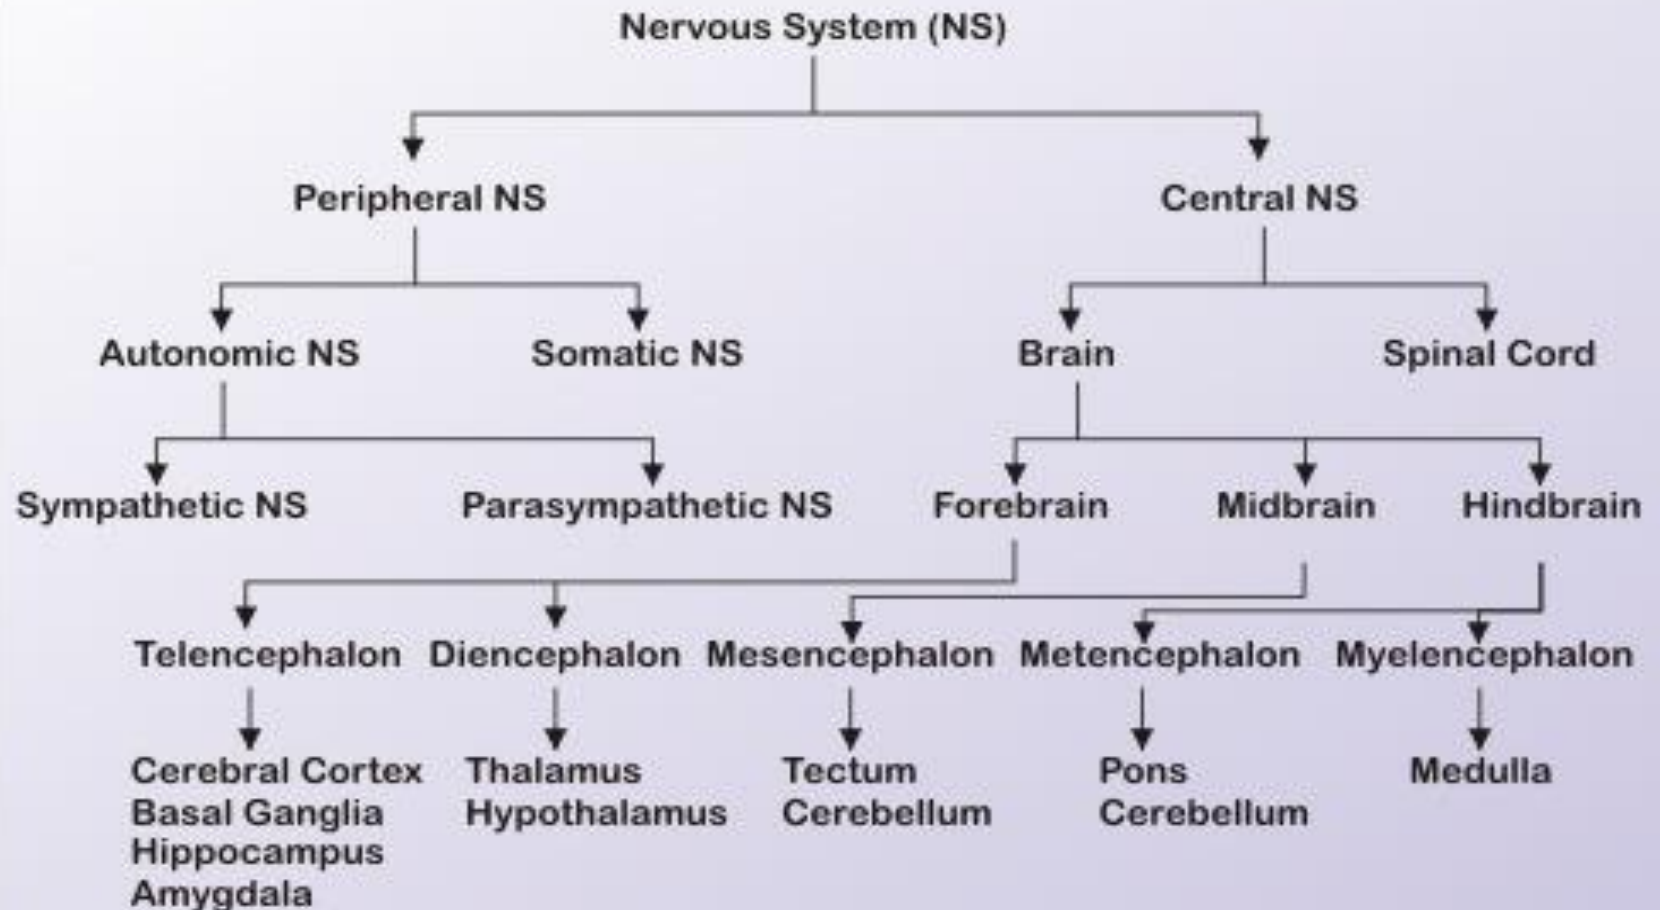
Nervous System (NS)

Peripheral NS

Central NS

Autonomic NS

Somatic NS

Brain

Spinal Cord

Sympathetic NS

Parasympathetic NS

Forebrain

Midbrain

Hindbrain

Telencephalon

Diencephalon

Mesencephalon

Metencephalon

Myelencephalon

Cerebral Cortex
Basal Ganglia
Hippocampus
Amygdala

Thalamus
Hypothalamus

Tectum
Cerebellum

Pons
Cerebellum

Medulla